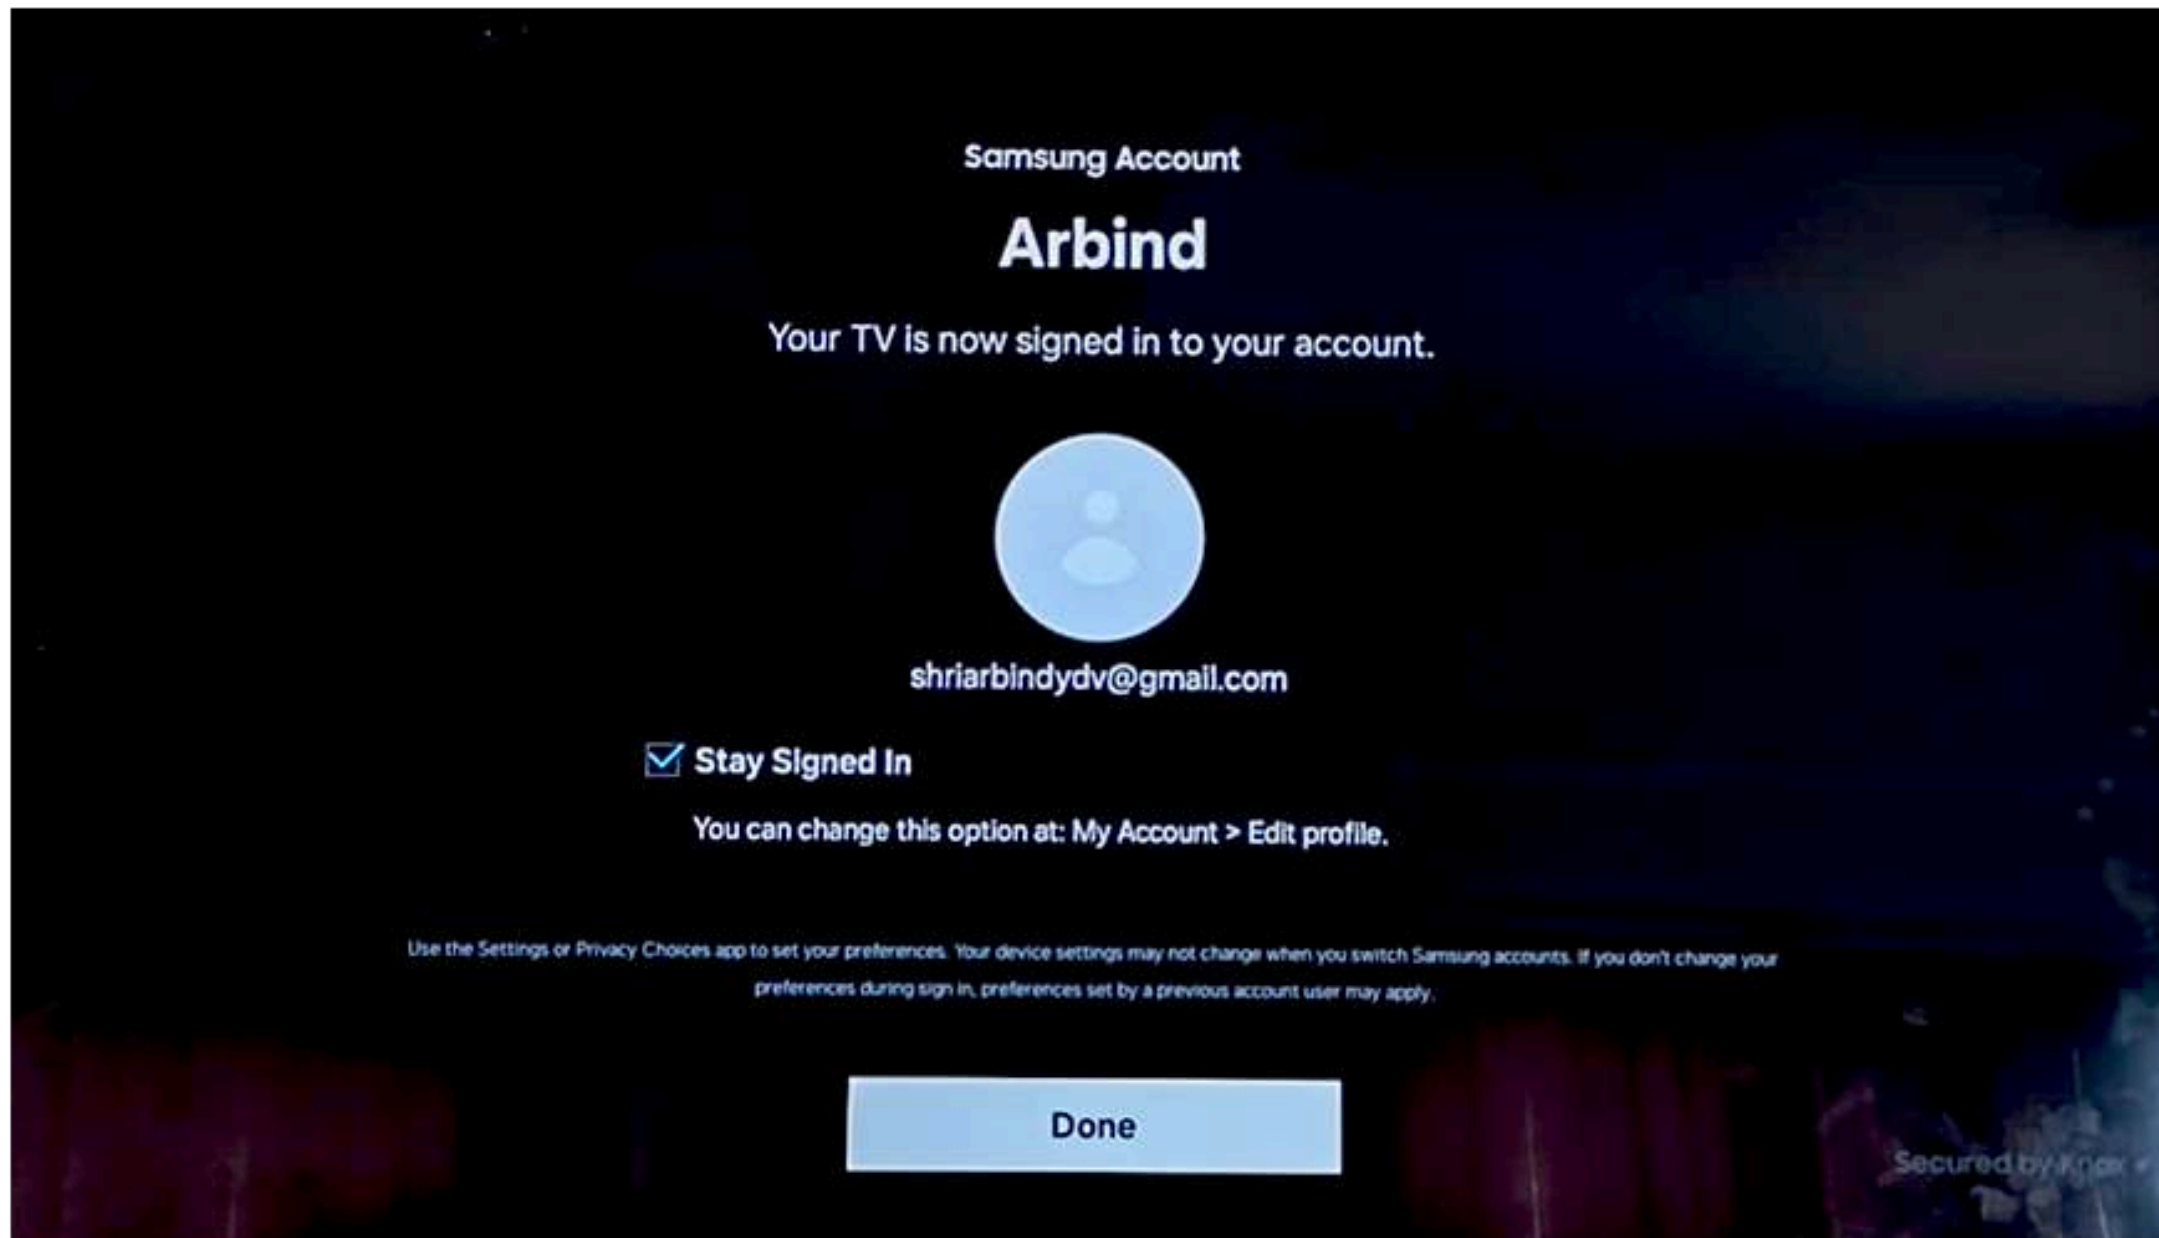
Samsung Account

Arbind

Your TV is now signed in to your account.

shriarbindydv@gmail.com

Stay Signed In

You can change this option at: My Account > Edit profile.

Use the Settings or Privacy Choices app to set your preferences. Your device settings may not change when you switch Samsung accounts. If you don't change your preferences during sign in, preferences set by a previous account user may apply.

Done

Secured by Knox